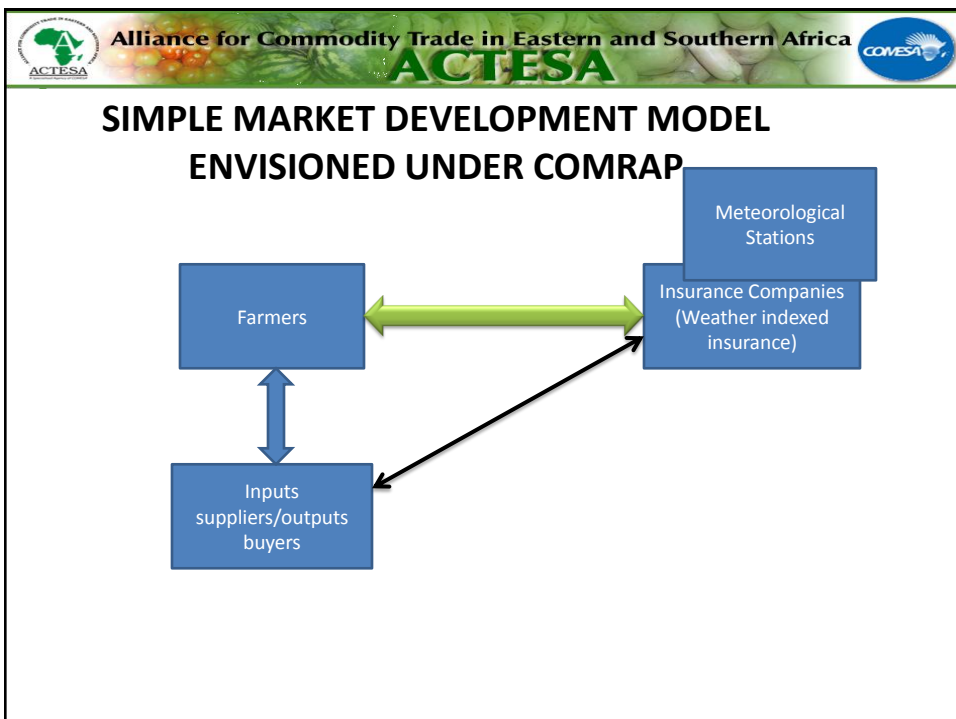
ACTESA

Alliance for Commodity Trade in Eastern and Southern Africa

ACTESA

COMESA

SIMPLE MARKET DEVELOPMENT MODEL ENVISIONED UNDER COMRAP

Meteorological Stations

Farmers

Insurance Companies (Weather indexed insurance)

Inputs suppliers/outputs buyers